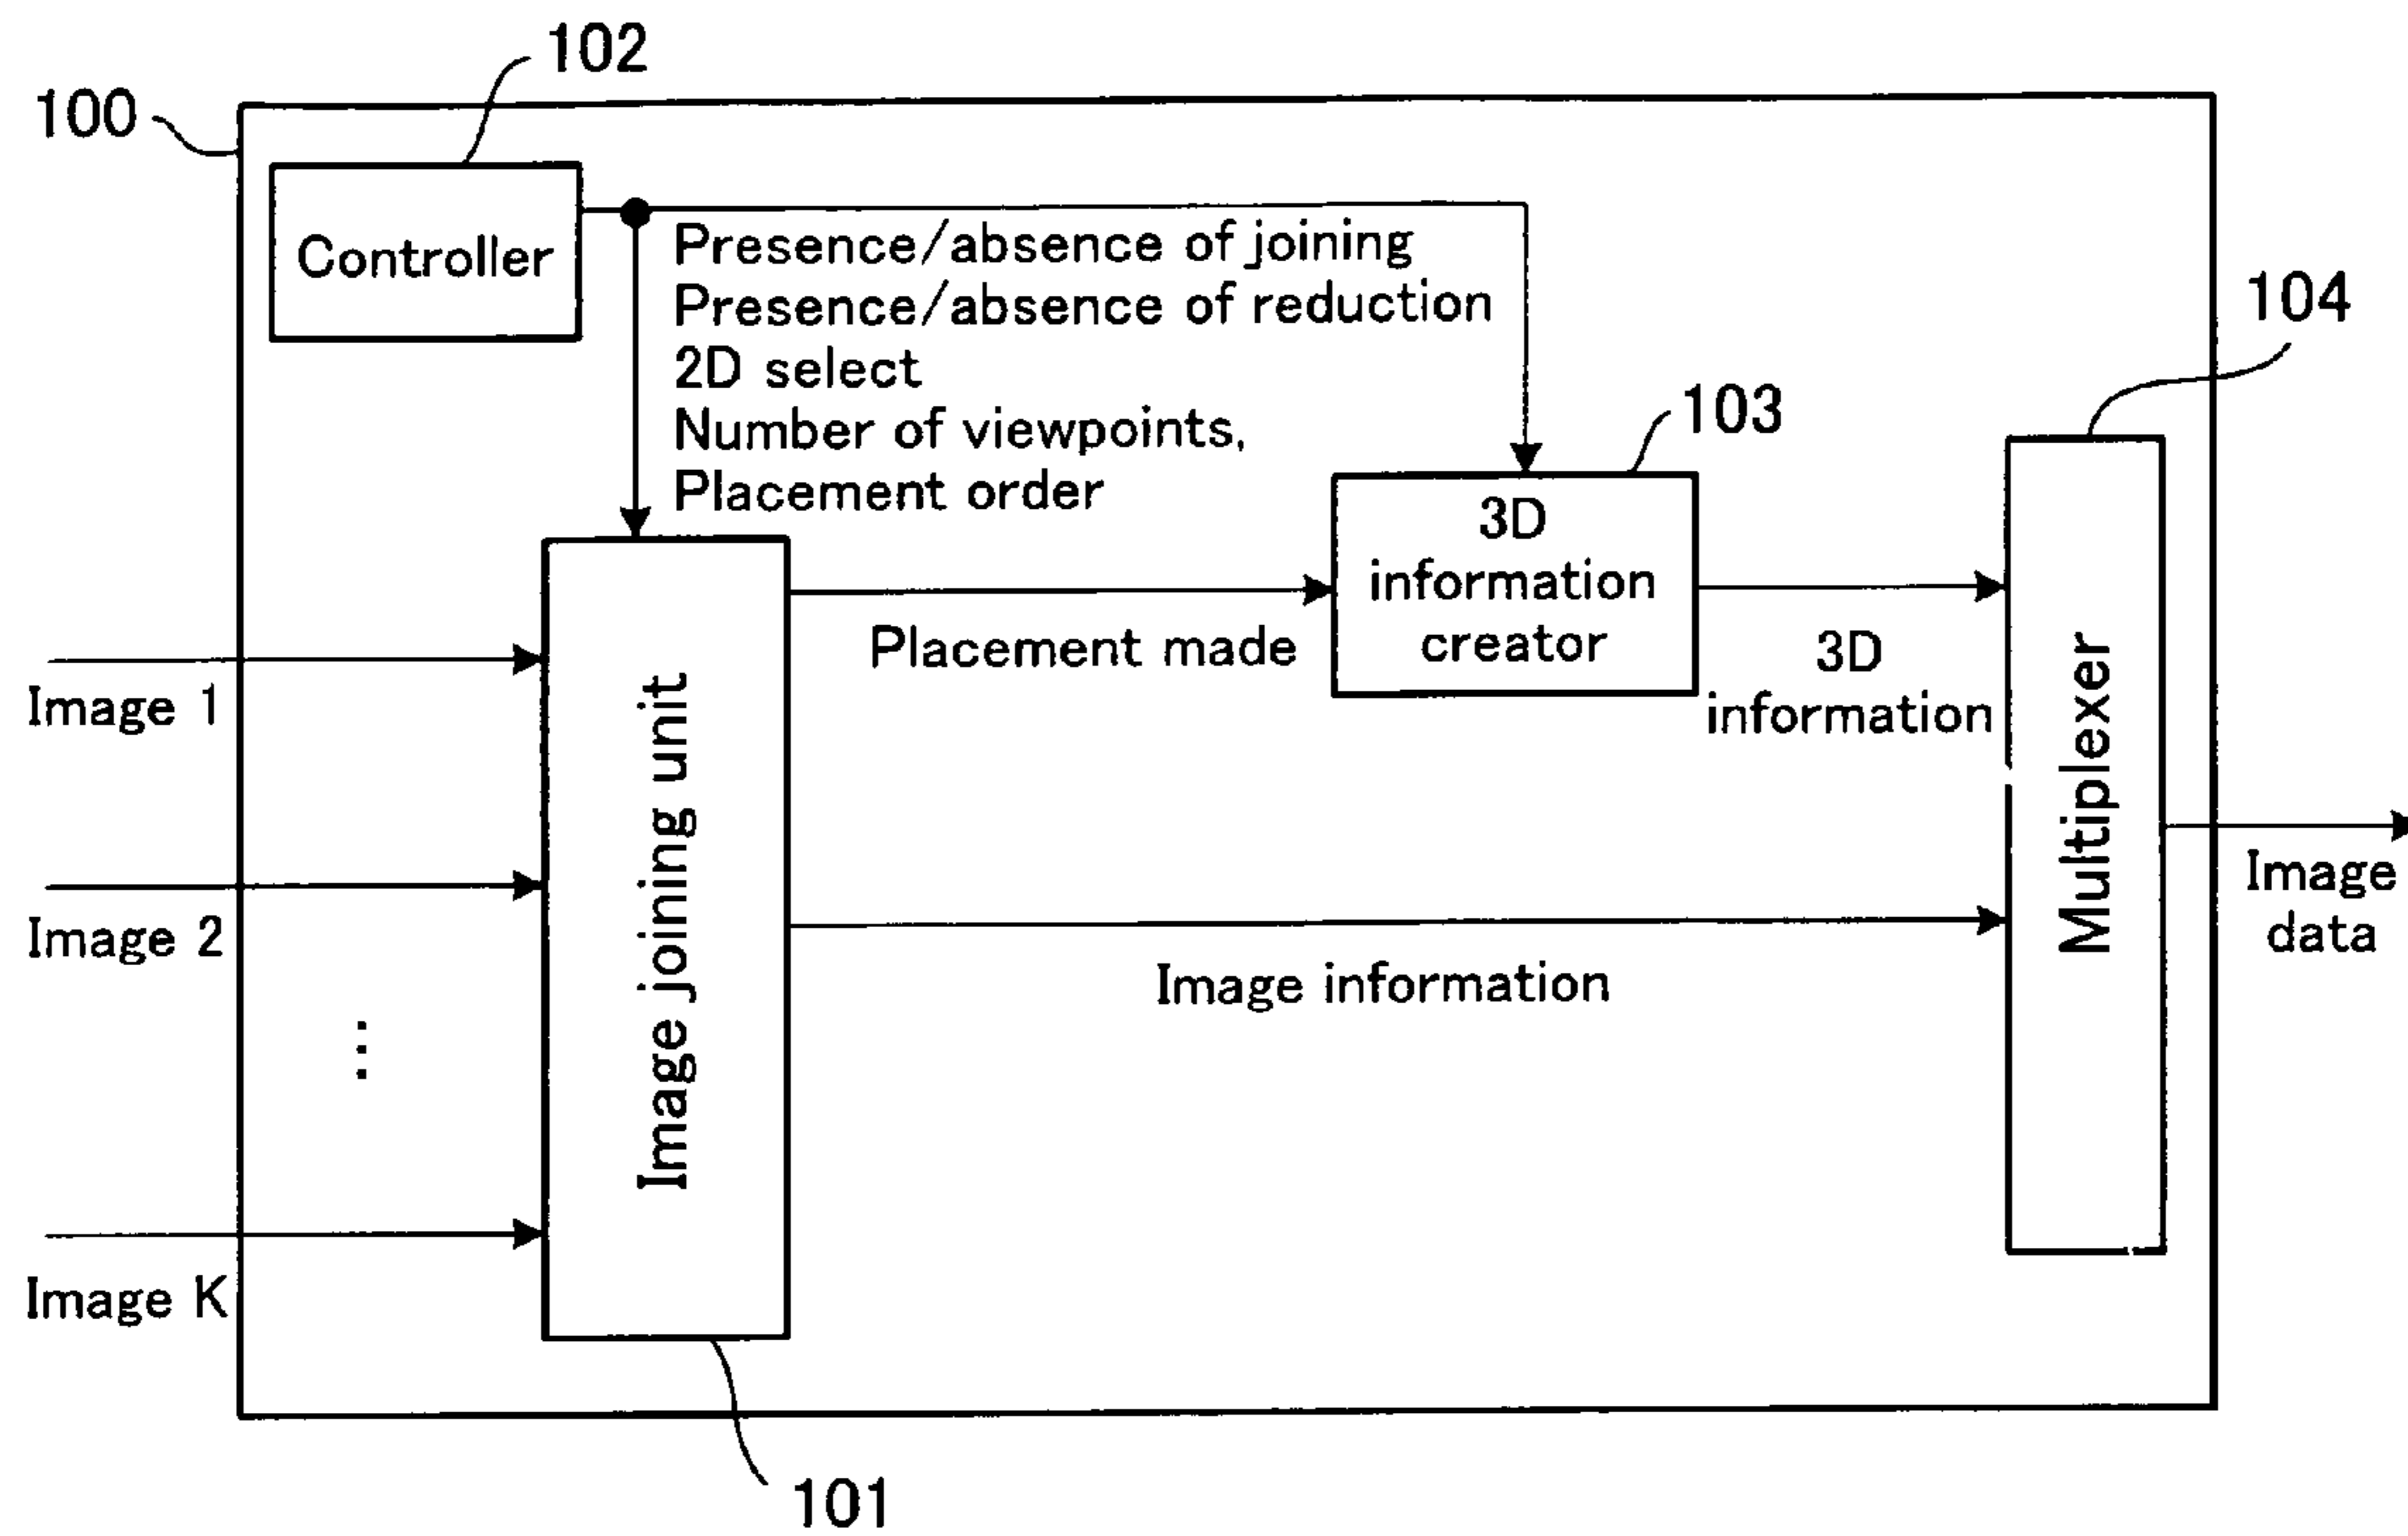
102
100
Controller
Presence/absence of joining
Presence/absence of reduction
2D select
Number of viewpoints,
Placement order
104
103
3D information creator
Placement made
3D information
Image 1
Image 2
⋮
Image K
Image joining unit
Multiplexer
Image data
Image information
101